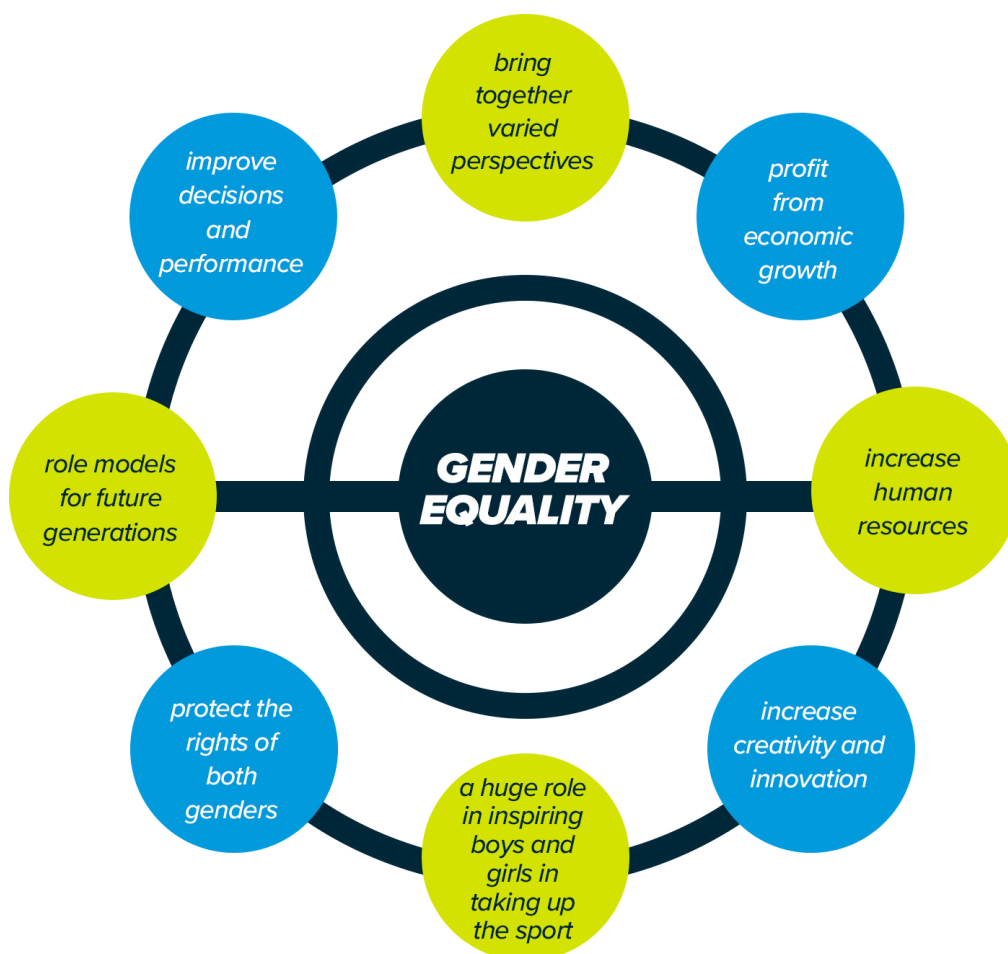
bring together varied perspectives

improve decisions and performance

profit from economic growth

GENDER EQUALITY

role models for future generations

increase human resources

protect the rights of both genders

increase creativity and innovation

a huge role in inspiring boys and girls in taking up the sport